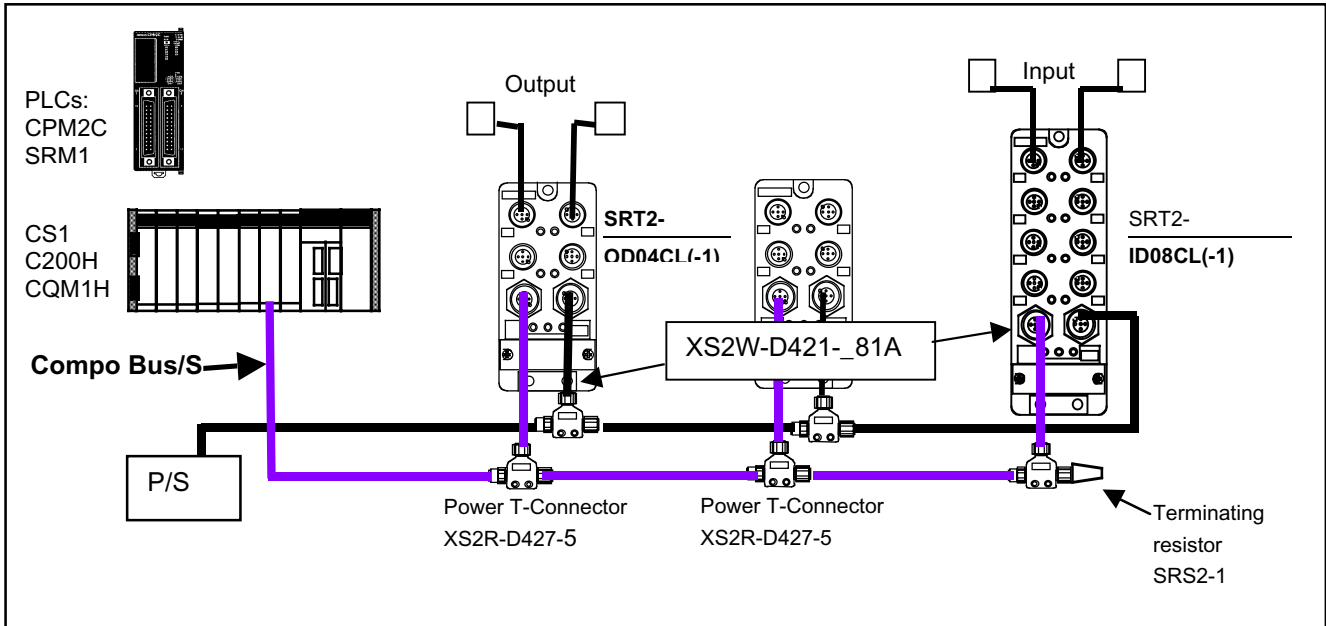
PLCs:
CPM2C
SRM1

CS1
C200H
CQM1H

Output

SRT2-
OD04CL(-1)

Input

SRT2-
ID08CL(-1)

XS2W-D421-_81A

Compo Bus/S

P/S

Power T-Connector
XS2R-D427-5

Power T-Connector
XS2R-D427-5

Terminating
resistor
SRS2-1